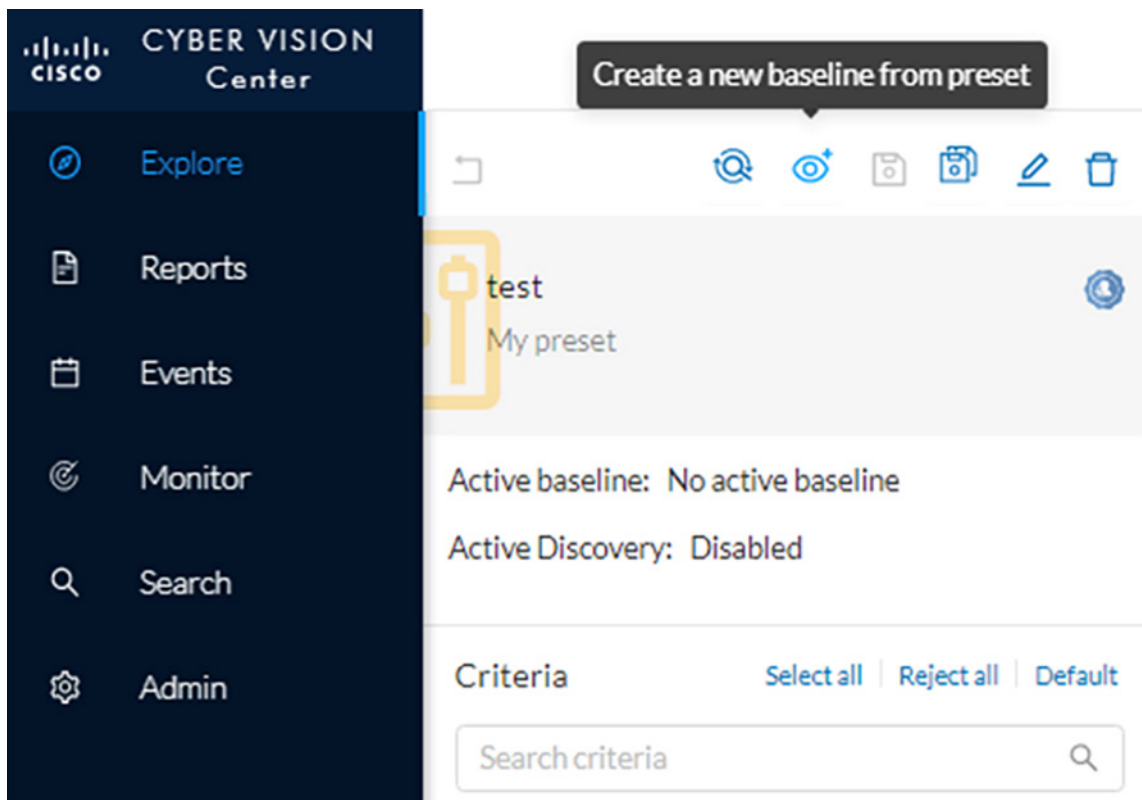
cisco CYBER VISION Center

Explore
Reports
Events
Monitor
Search
Admin

Create a new baseline from preset

test
My preset

Active baseline: No active baseline
Active Discovery: Disabled

Criteria
Select all | Reject all | Default

Search criteria